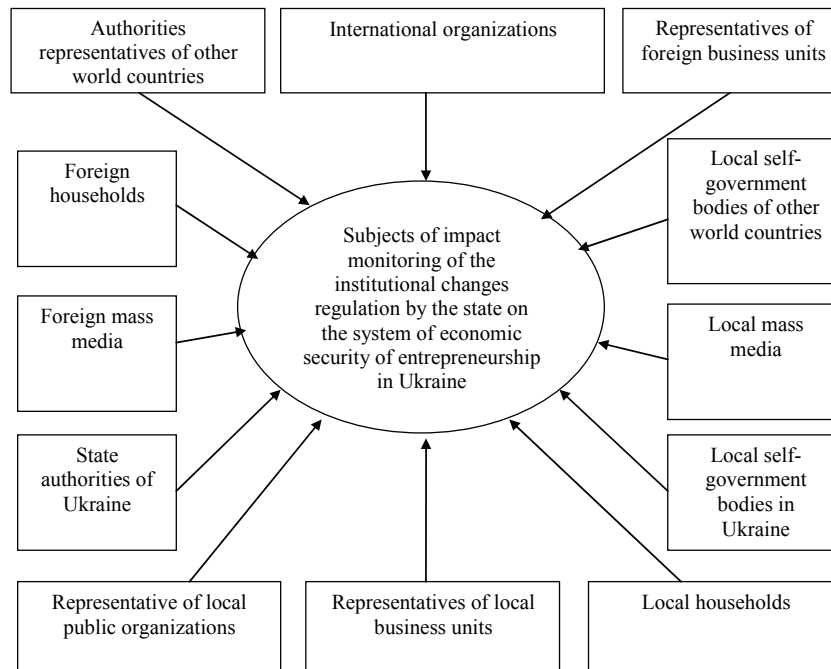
Authorities representatives of other world countries

International organizations

Representatives of foreign business units

Foreign households

Local self-government bodies of other world countries

Subjects of impact monitoring of the institutional changes regulation by the state on the system of economic security of entrepreneurship in Ukraine

Foreign mass media

Local mass media

State authorities of Ukraine

Local self-government bodies in Ukraine

Representative of local public organizations

Representatives of local business units

Local households